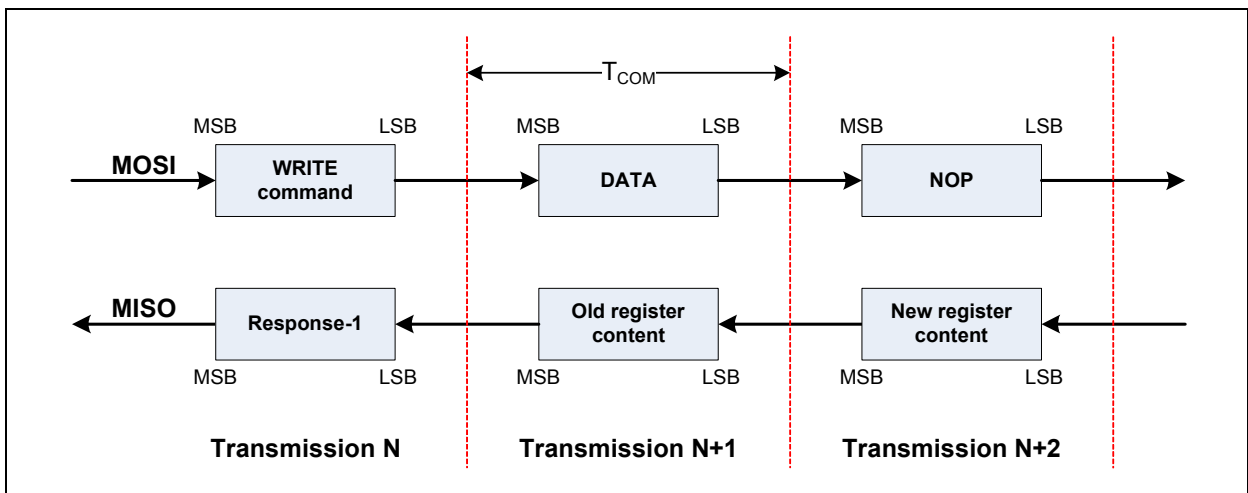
$T_{COM}$

MSB LSB MSB LSB MSB LSB

MOSI

WRITE command

DATA

NOP

MISO

Response-1

Old register content

New register content

MSB LSB MSB LSB MSB LSB

Transmission N

Transmission N+1

Transmission N+2